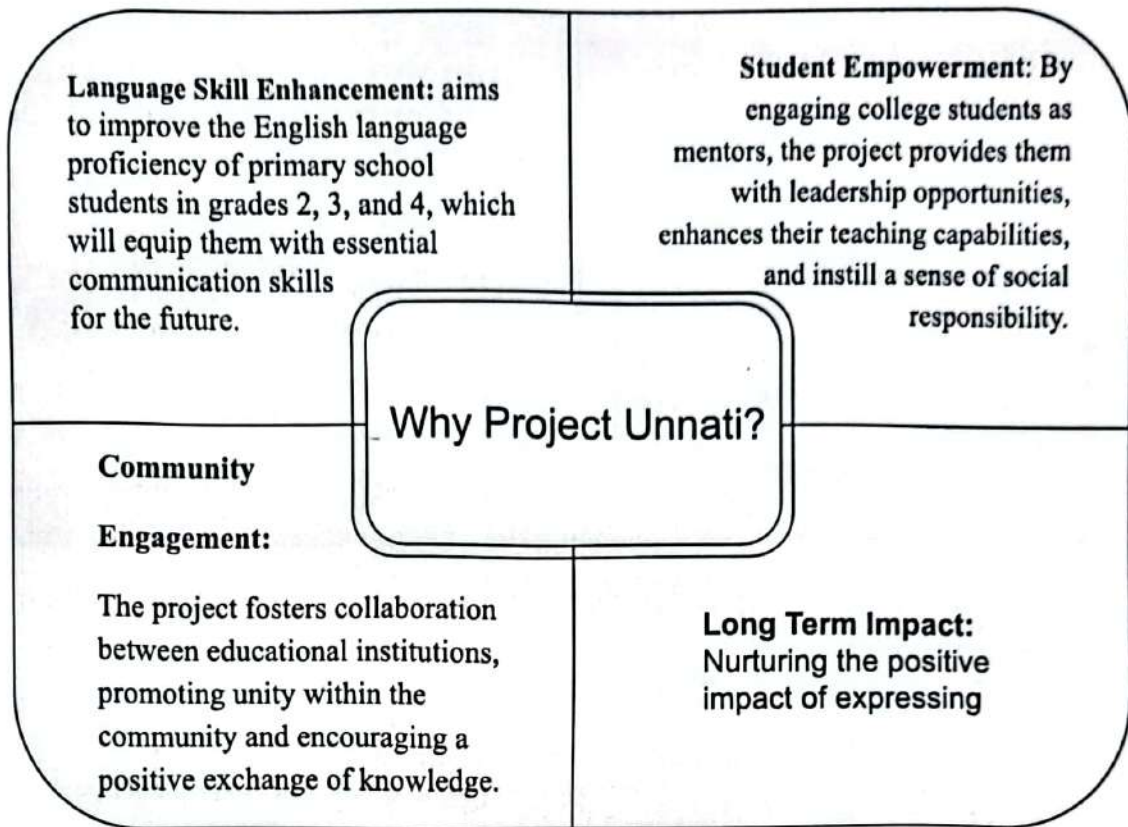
**Language Skill Enhancement:** aims to improve the English language proficiency of primary school students in grades 2, 3, and 4, which will equip them with essential communication skills for the future.

**Student Empowerment:** By engaging college students as mentors, the project provides them with leadership opportunities, enhances their teaching capabilities, and instill a sense of social responsibility.

Why Project Unnati?

**Community**

**Engagement:**

The project fosters collaboration between educational institutions, promoting unity within the community and encouraging a positive exchange of knowledge.

**Long Term Impact:** Nurturing the positive impact of expressing